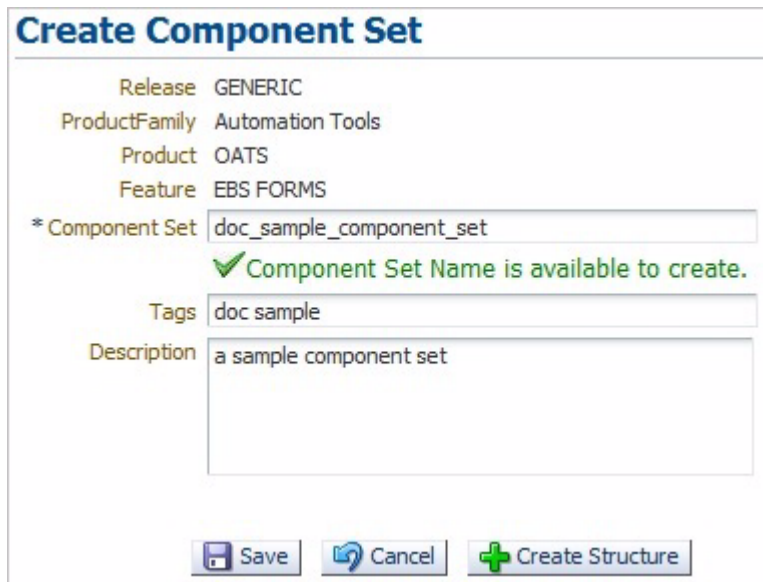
Create Component Set

Release GENERIC
ProductFamily Automation Tools
Product OATS
Feature EBS FORMS
* Component Set doc_sample_component_set
Component Set Name is available to create.
Tags doc sample
Description a sample component set

Save Cancel Create Structure